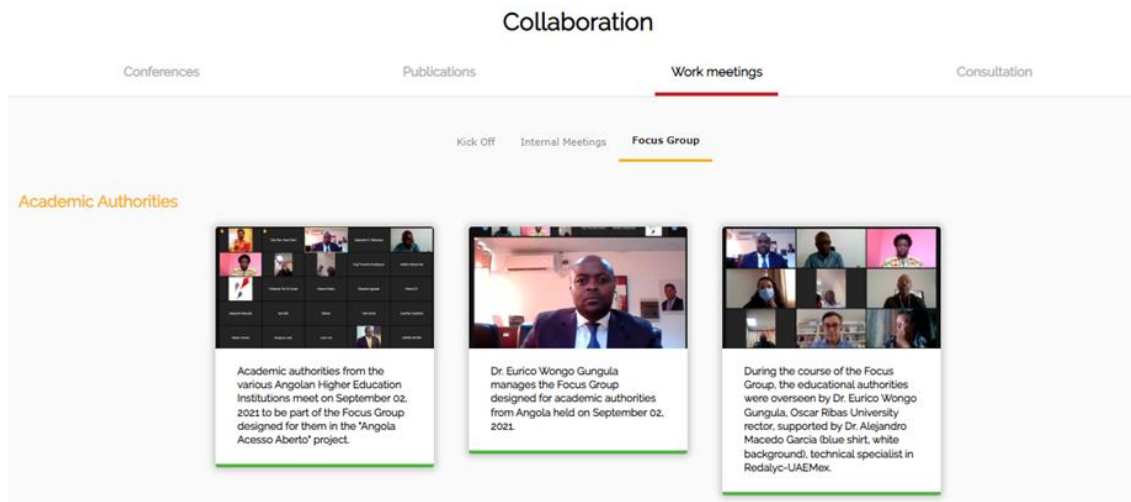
Collaboration

Conferences

Publications

Work meetings

Consultation

Kick Off

Internal Meetings

Focus Group

Academic Authorities

Academic authorities from the various Angolan Higher Education Institutions meet on September 02, 2021 to be part of the Focus Group designed for them in the "Angola Acesso Aberto" project.

Dr. Eurico Wongo Gungula manages the Focus Group designed for academic authorities from Angola held on September 02, 2021.

During the course of the Focus Group, the educational authorities were overseen by Dr. Eurico Wongo Gungula, Oscar Ribas University rector, supported by Dr. Alejandro Macedo Garcia (blue shirt, white background), technical specialist in Redalyc-UAEMex.